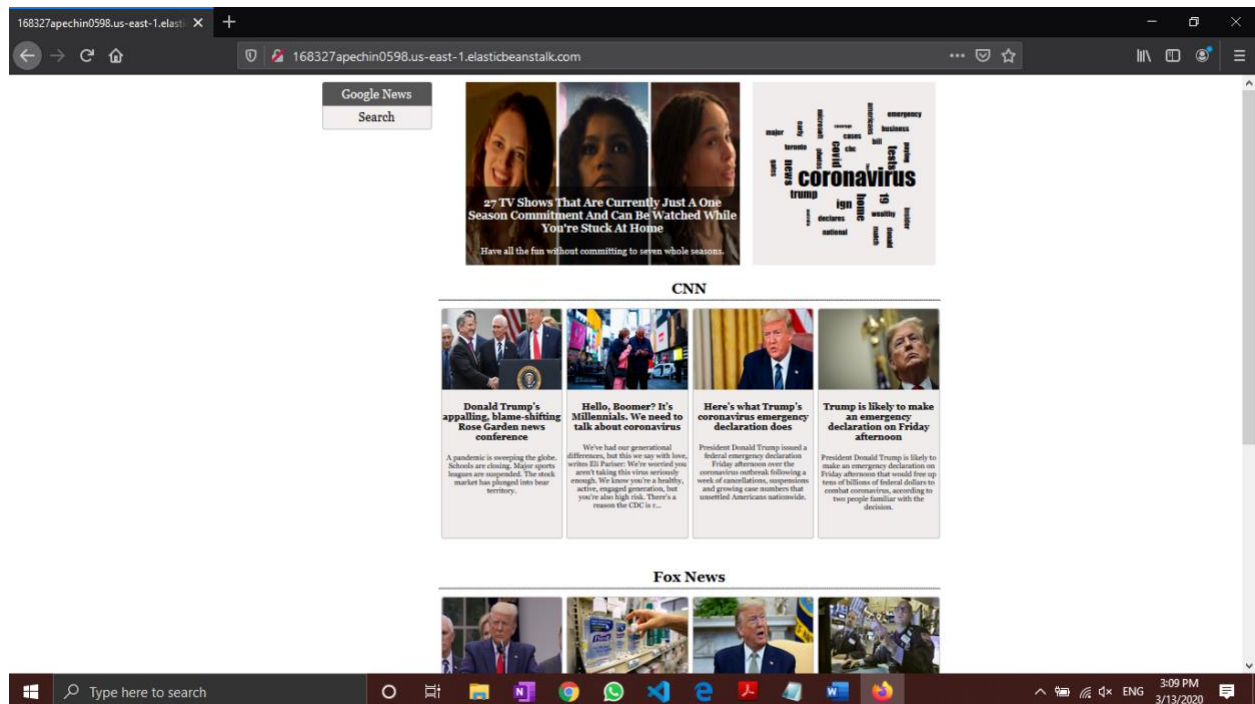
168327apechin0598.us-east-1.elasti ×

168327apechin0598.us-east-1.elasticbeanstalk.com

Google News

Search

27 TV Shows That Are Currently Just A One Season Commitment And Can Be Watched While You're Stuck At Home

Have all the fun without committing to seven whole seasons.

major toronto cases cbc covid news trump coronavirus ign home 19 declares national emergency business tests wealthy

CNN

Donald Trump's appalling, blame-shifting Rose Garden news conference

A pandemic is sweeping the globe. Schools are closing. Major sports leagues are suspended. The stock market has plunged into bear territory.

Hello, Boomer? It's Millennials. We need to talk about coronavirus

We've had our generational differences, but this we say with love, writes Eli Pariser: We're worried you aren't taking this virus seriously enough. We know you're a healthy, active, engaged generation, but you're also high risk. There's a reason the CDC is r...

Here's what Trump's coronavirus emergency declaration does

President Donald Trump issued a federal emergency declaration Friday afternoon over the coronavirus outbreak following a week of cancellations, suspensions and growing case numbers that unsettled Americans nationwide.

Trump is likely to make an emergency declaration on Friday afternoon

President Donald Trump is likely to make an emergency declaration on Friday afternoon that would free up tens of billions of federal dollars to combat coronavirus, according to two people familiar with the decision.

Fox News

Type here to search

ENG 3:09 PM 3/13/2020